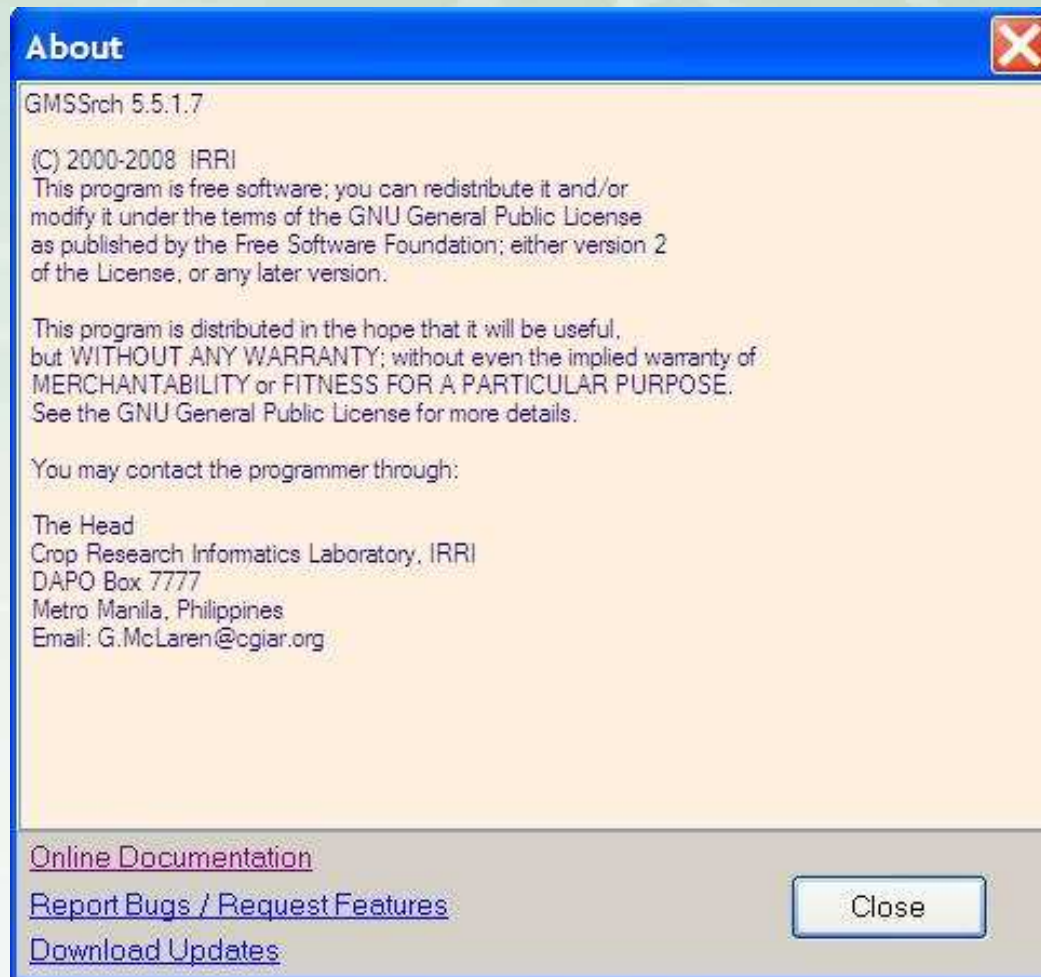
About

GMSSrch 5.5.1.7

(C) 2000-2008 IRRI
This program is free software; you can redistribute it and/or modify it under the terms of the GNU General Public License as published by the Free Software Foundation; either version 2 of the License, or any later version.

This program is distributed in the hope that it will be useful, but WITHOUT ANY WARRANTY; without even the implied warranty of MERCHANTABILITY or FITNESS FOR A PARTICULAR PURPOSE. See the GNU General Public License for more details.

You may contact the programmer through:

The Head
Crop Research Informatics Laboratory, IRRI
DAPO Box 7777
Metro Manila, Philippines
Email: G.McLaren@cgiar.org

Online Documentation
Report Bugs / Request Features
Download Updates

Close